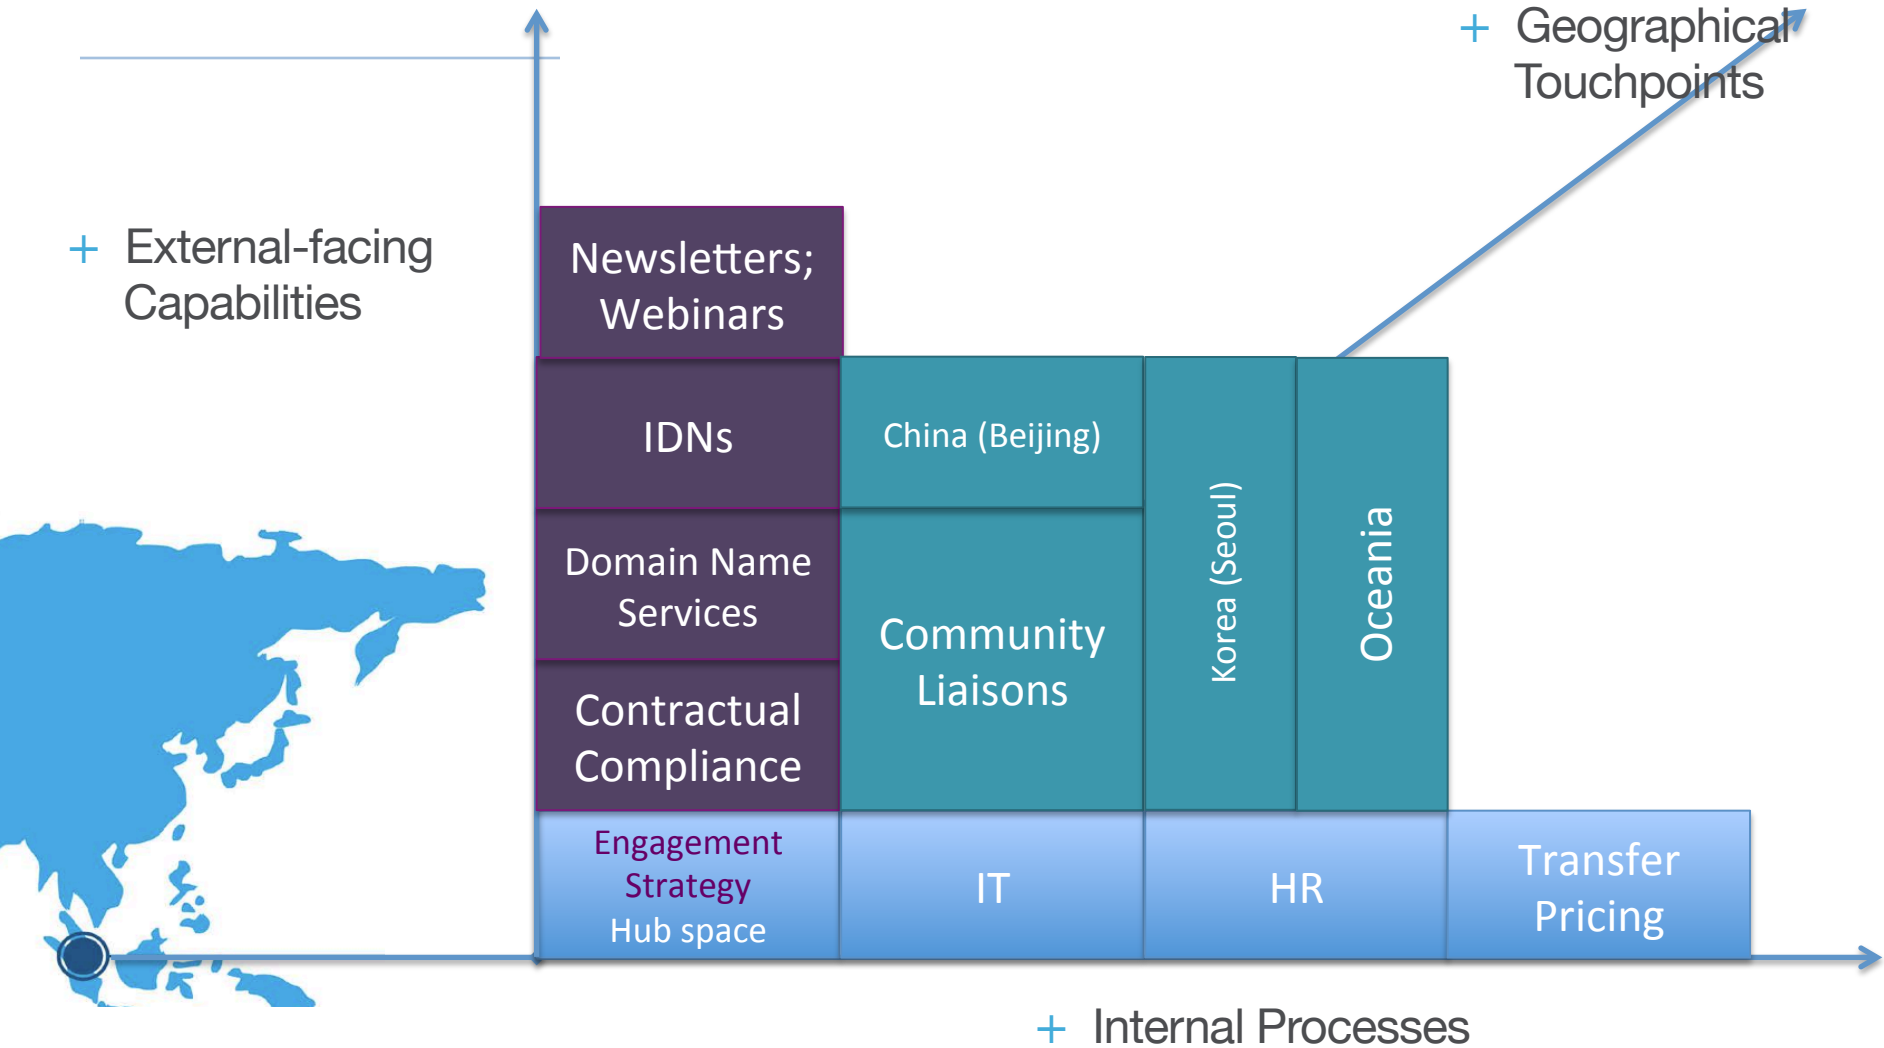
+ Geographical Touchpoints

+ External-facing Capabilities

Newsletters; Webinars

IDNs

China (Beijing)

Korea (Seoul)

Oceania

Domain Name Services

Community Liaisons

Contractual Compliance

Engagement Strategy
Hub space

IT

HR

Transfer Pricing

+ Internal Processes